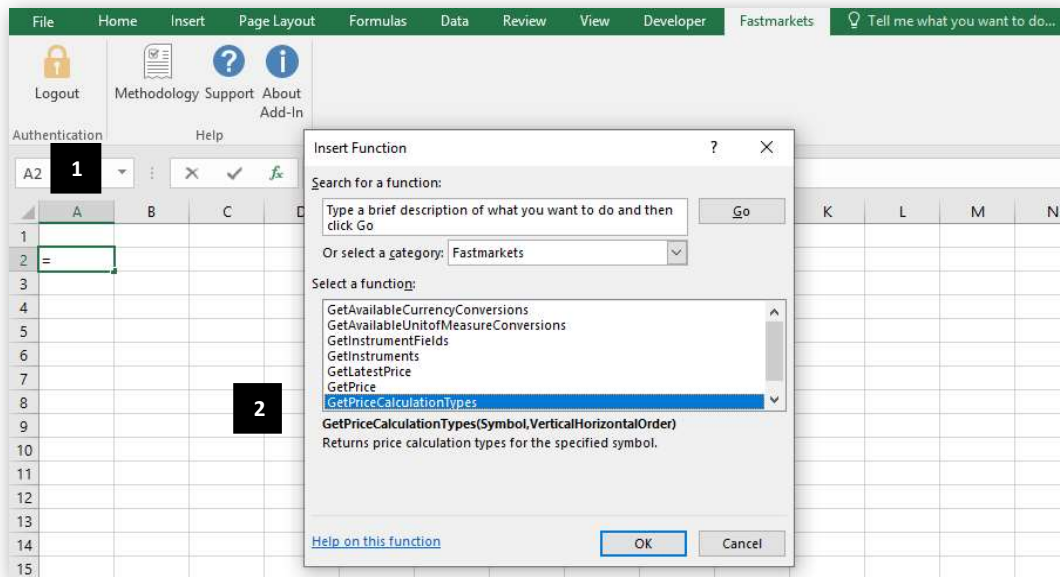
File Home Insert Page Layout Formulas Data Review View Developer Fastmarkets Tell me what you want to do...

Logout
Authentication

Methodology Support About Add-In
Help

A2 1

A B C D K L M N

1
2 =
3
4
5
6
7
8
9
10
11
12
13
14
15

2

Insert Function ? ×

Search for a function:

Type a brief description of what you want to do and then click Go

Go

Or select a category: Fastmarkets

Select a function:

GetAvailableCurrencyConversions
GetAvailableUnitofMeasureConversions
GetInstrumentFields
GetInstruments
GetLatestPrice
GetPrice
GetPriceCalculationTypes

GetPriceCalculationTypes(Symbol,VerticalHorizontalOrder)
Returns price calculation types for the specified symbol.

Help on this function

OK Cancel